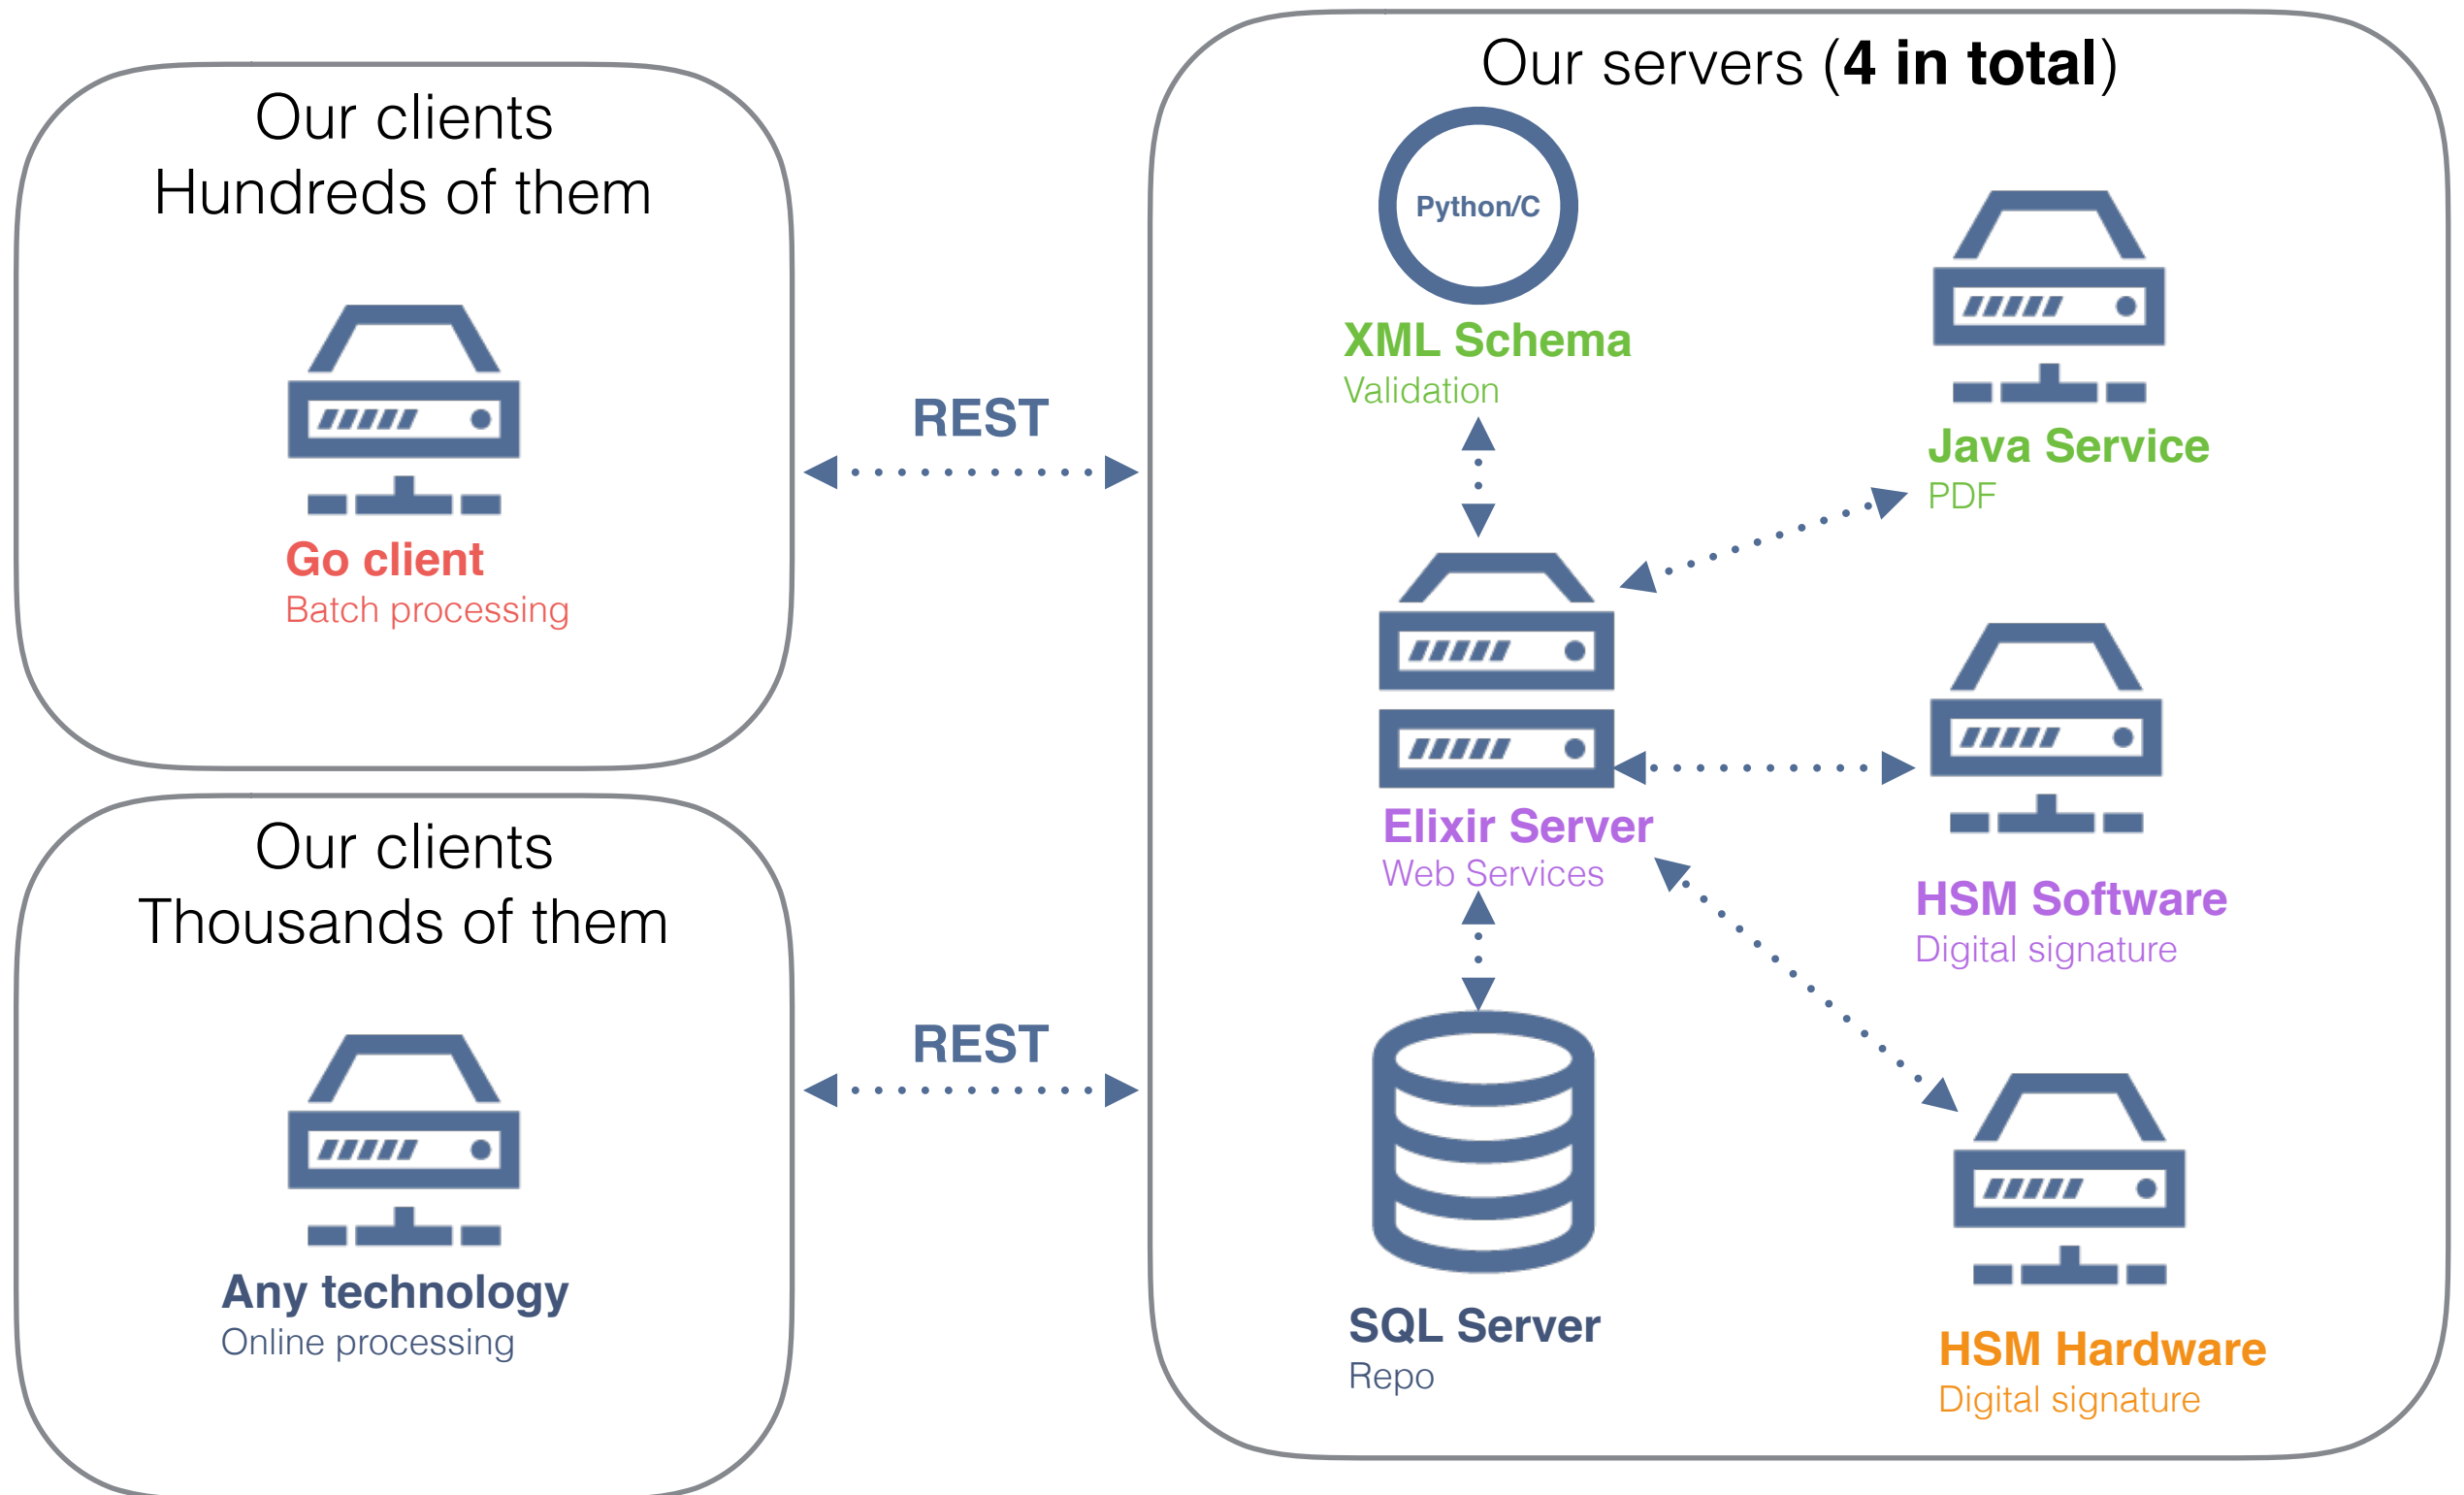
Our clients
Hundreds of them

Go client
Batch processing

Our clients
Thousands of them

Any technology
Online processing

REST

REST

Our servers (**4 in total**)

Python/C

XML Schema
Validation

Java Service
PDF

Elixir Server
Web Services

HSM Software
Digital signature

SQL Server
Repo

HSM Hardware
Digital signature